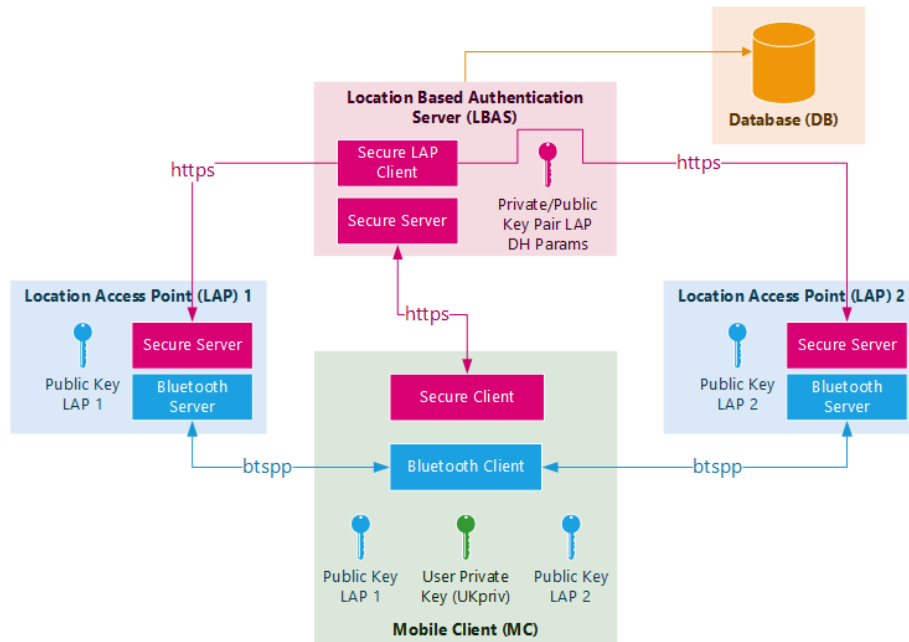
Database (DB)

Location Based Authentication Server (LBAS)

Secure LAP Client

Private/Public Key Pair LAP DH Params

Secure Server

https

https

https

Location Access Point (LAP) 1

Public Key LAP 1

Secure Server

Bluetooth Server

Location Access Point (LAP) 2

Public Key LAP 2

Secure Server

Bluetooth Server

Secure Client

Bluetooth Client

btspp

btspp

Public Key LAP 1

User Private Key (UKpriv)

Public Key LAP 2

Mobile Client (MC)